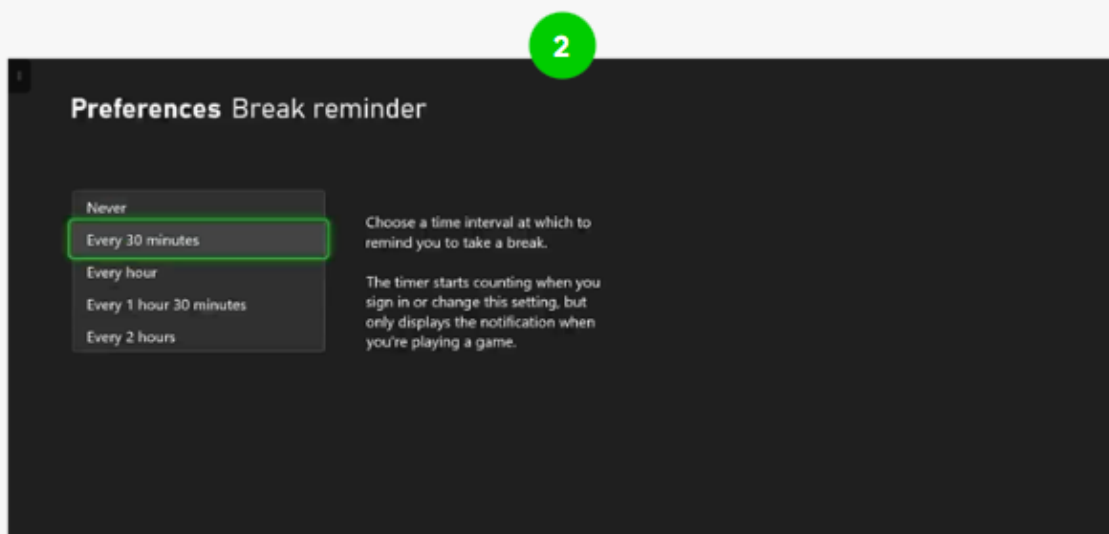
2

Preferences Break reminder

Never

Every 30 minutes

Every hour

Every 1 hour 30 minutes

Every 2 hours

Choose a time interval at which to remind you to take a break.

The timer starts counting when you sign in or change this setting, but only displays the notification when you're playing a game.